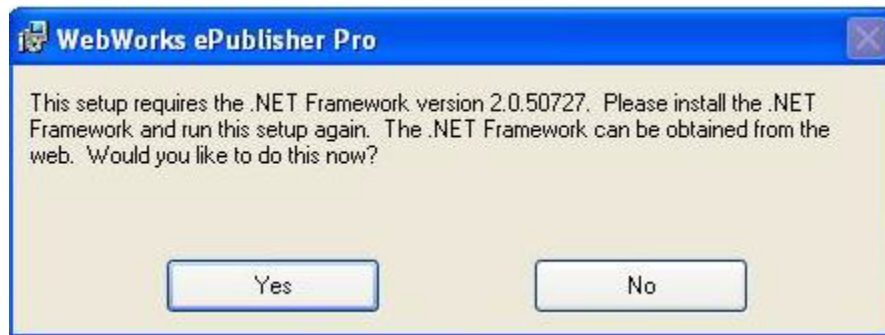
WebWorks ePublisher Pro

This setup requires the .NET Framework version 2.0.50727. Please install the .NET Framework and run this setup again. The .NET Framework can be obtained from the web. Would you like to do this now?

Yes

No